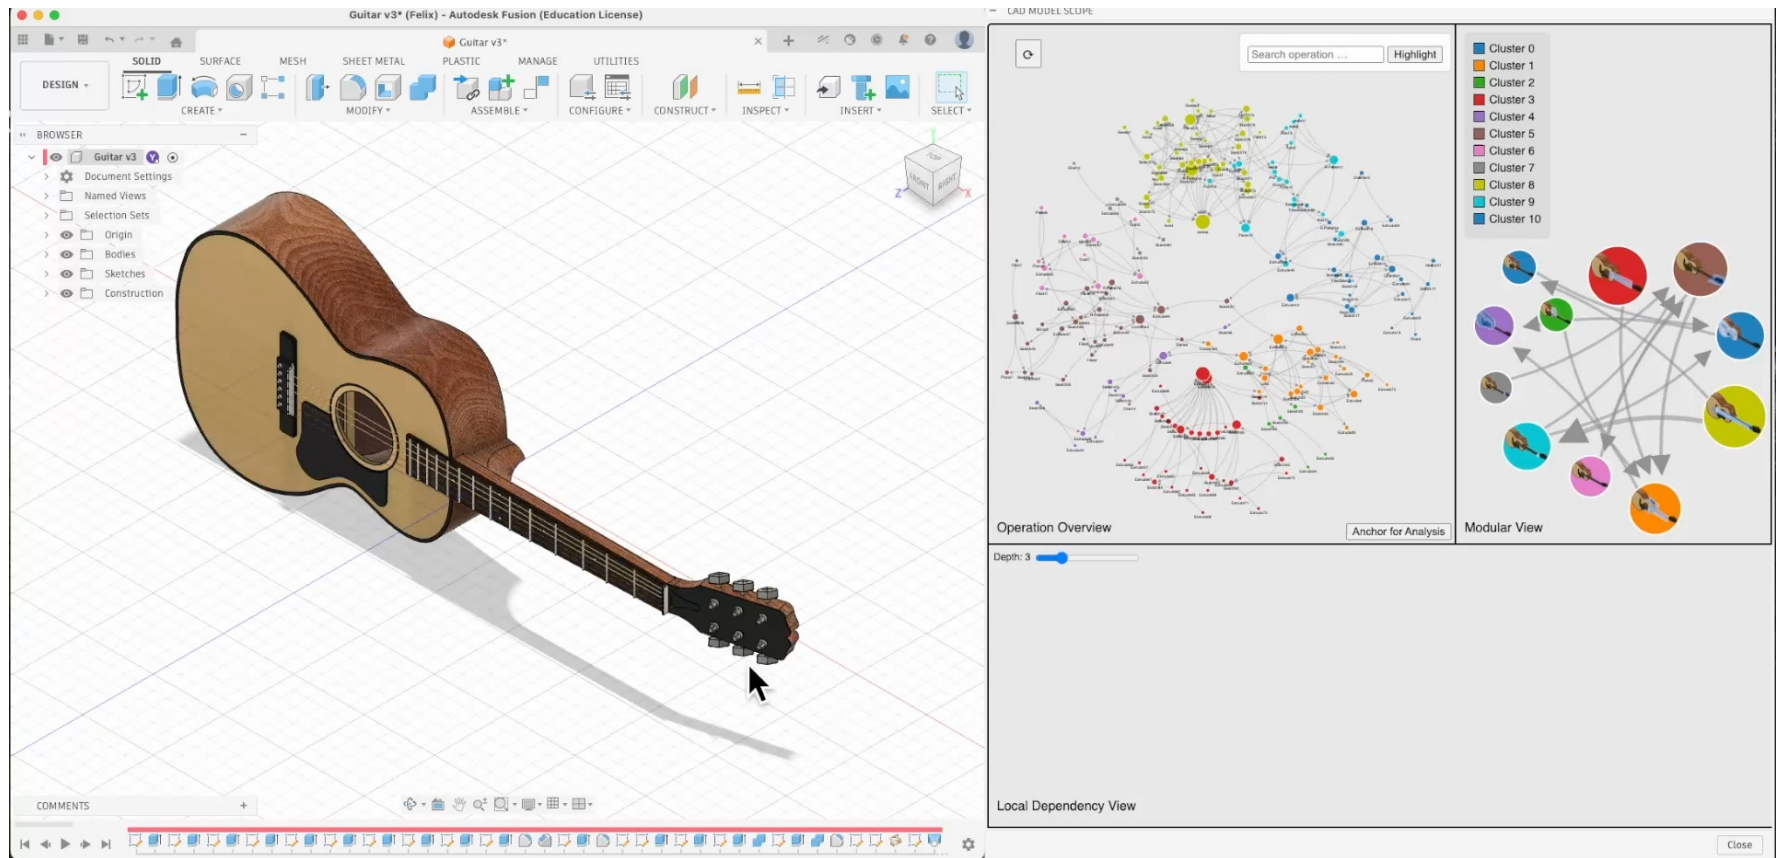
Guitar v3* (Felix) - Autodesk Fusion (Education License)

Guitar v3*

DESIGN

SOLID SURFACE MESH SHEET METAL PLASTIC MANAGE UTILITIES

CREATE MODIFY ASSEMBLE CONFIGURE CONSTRUCT INSPECT INSERT SELECT

BROWSER

Guitar v3
Document Settings
Named Views
Selection Sets
Origin
Bodies
Sketches
Construction

COMMENTS

CAD MODEL SCOPE

Search operation ...
Highlight

Cluster 0
Cluster 1
Cluster 2
Cluster 3
Cluster 4
Cluster 5
Cluster 6
Cluster 7
Cluster 8
Cluster 9
Cluster 10

Operation Overview
Anchor for Analysis
Modular View

Depth: 3

Local Dependency View

Close